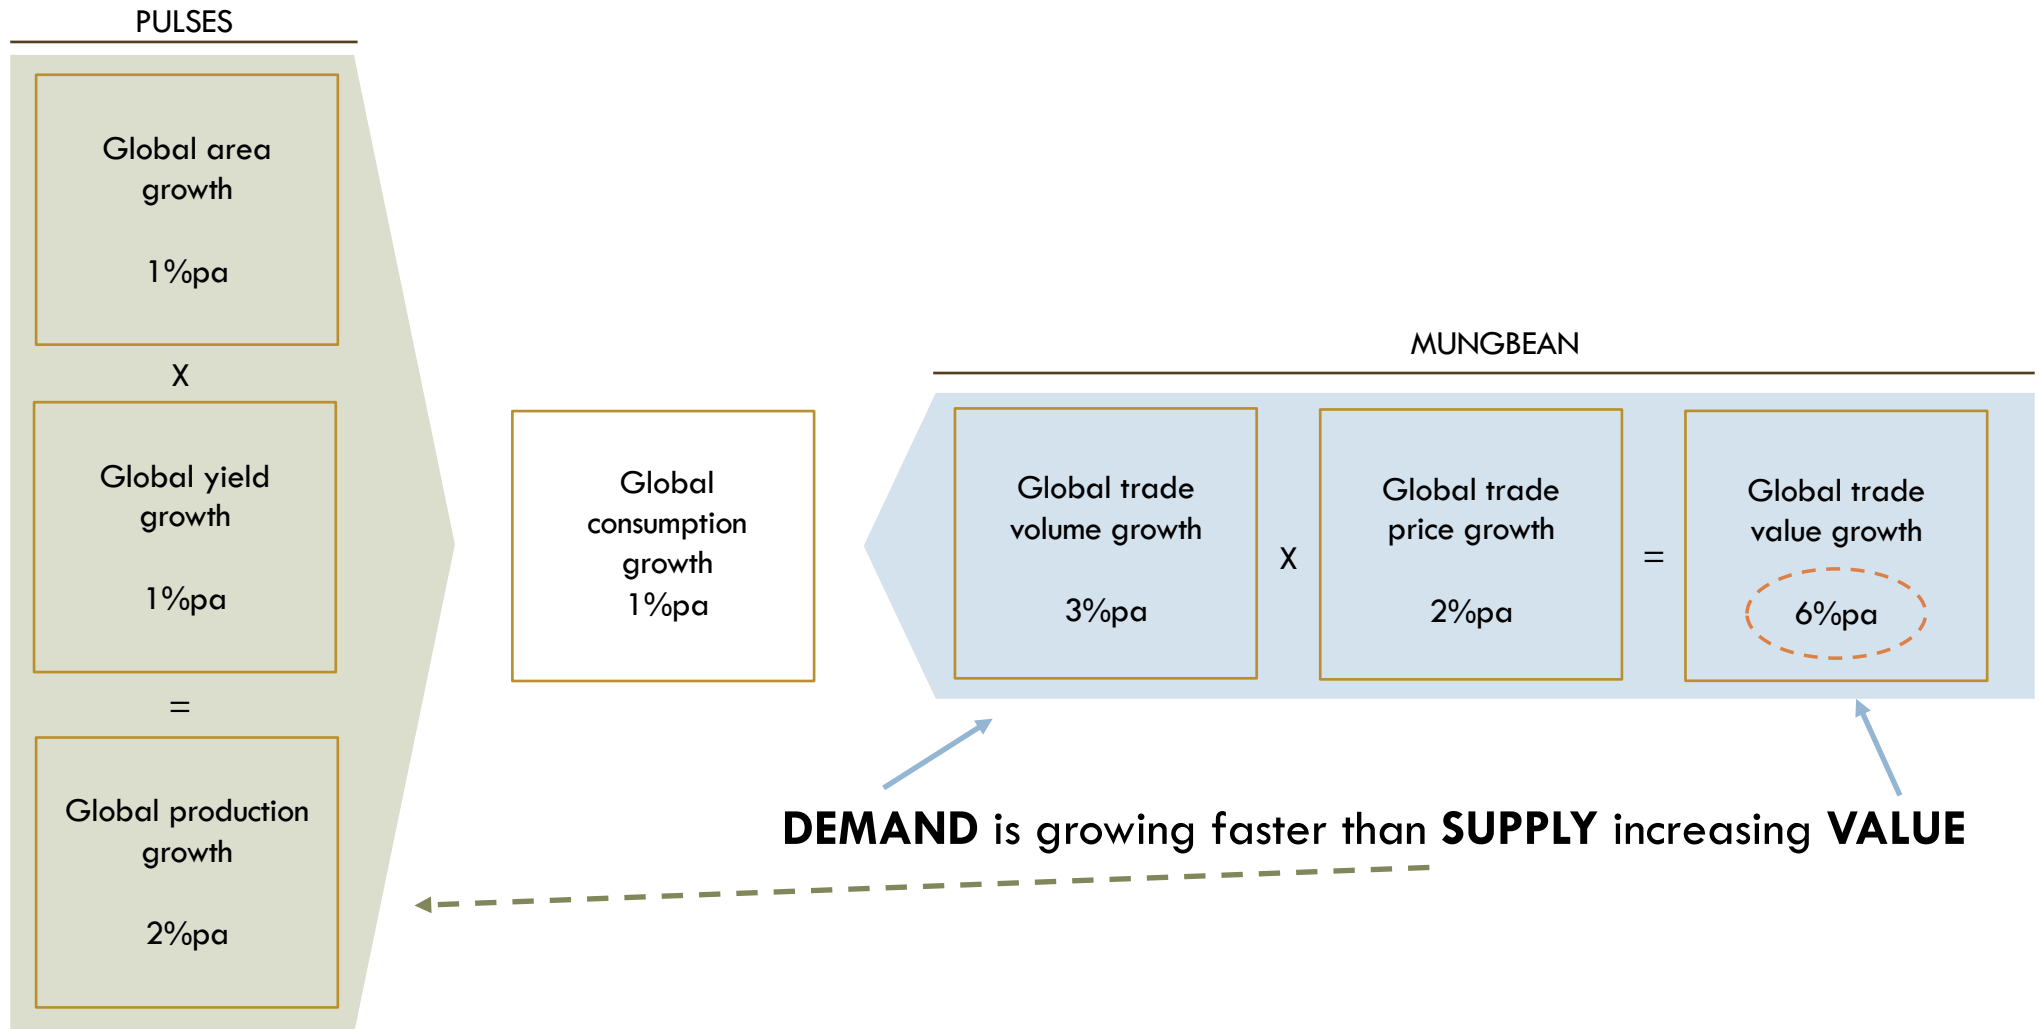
PULSES

Global area growth

1%pa

X

Global yield growth

1%pa

=

Global production growth

2%pa

Global consumption growth
1%pa

MUNGBEAN

Global trade volume growth

3%pa

X

Global trade price growth

2%pa

=

Global trade value growth

6%pa

**DEMAND** is growing faster than **SUPPLY** increasing **VALUE**